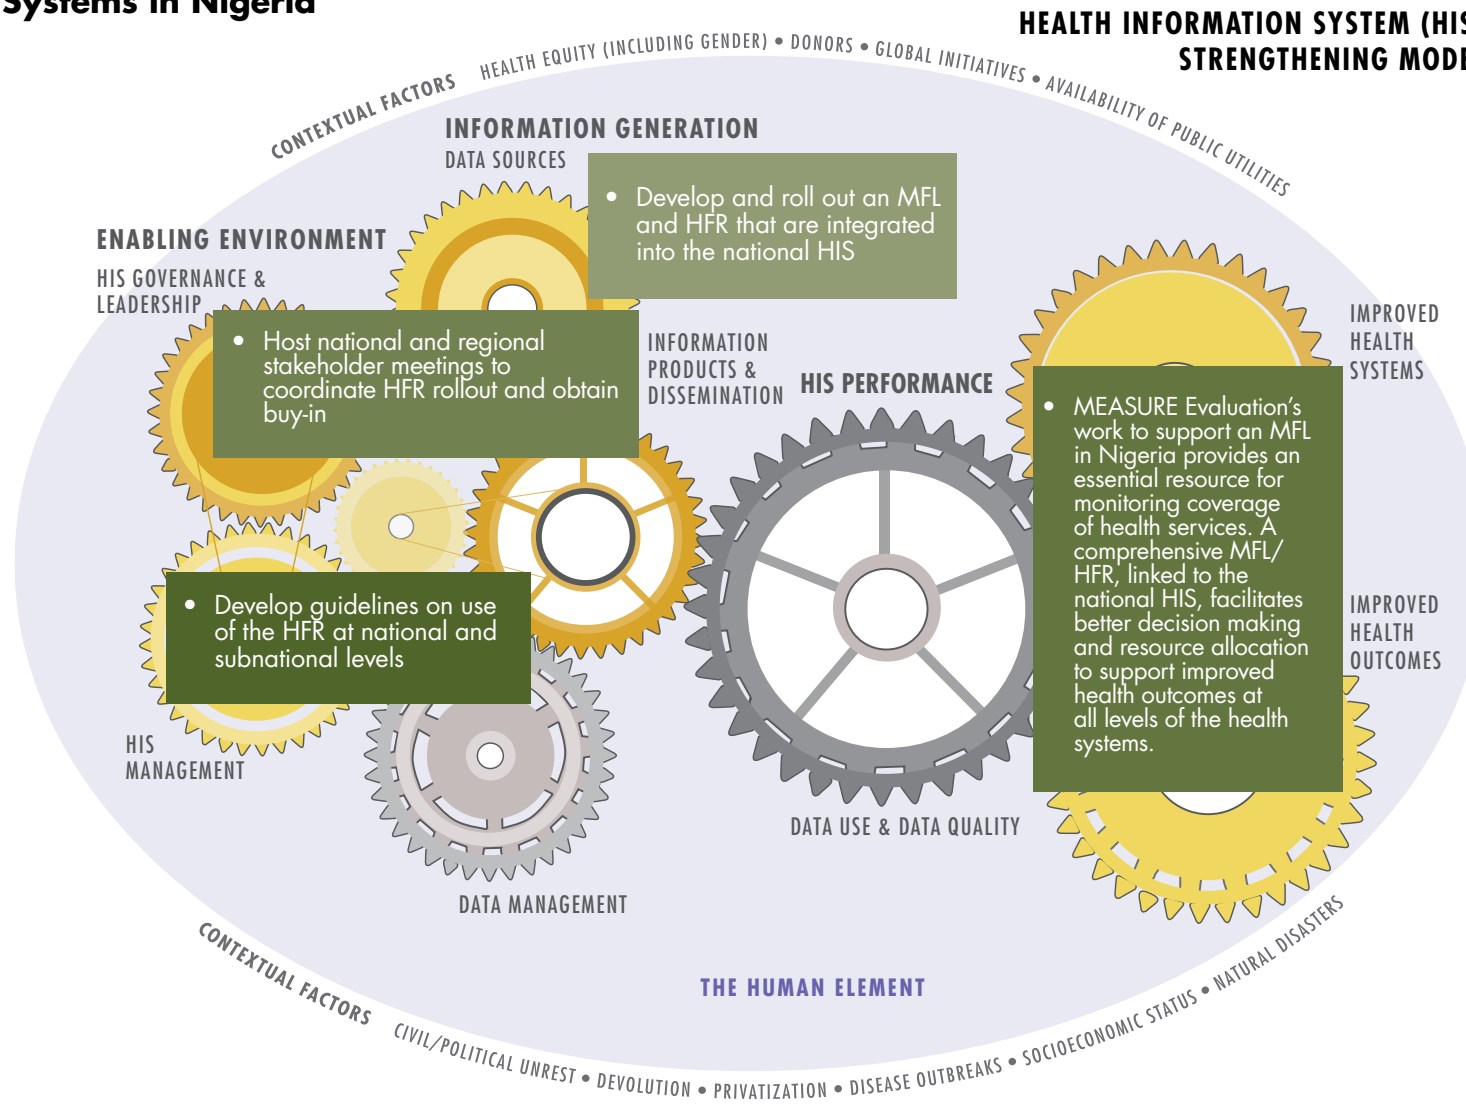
Systems in Nigeria

HEALTH INFORMATION SYSTEM (HIS STRENGTHENING MODE

CONTEXTUAL FACTORS

HEALTH EQUITY (INCLUDING GENDER) • DONORS • GLOBAL INITIATIVES • AVAILABILITY OF PUBLIC UTILITIES

INFORMATION GENERATION

DATA SOURCES

• Develop and roll out an MFL and HFR that are integrated into the national HIS

ENABLING ENVIRONMENT

HIS GOVERNANCE & LEADERSHIP

• Host national and regional stakeholder meetings to coordinate HFR rollout and obtain buy-in

INFORMATION PRODUCTS & DISSEMINATION

HIS PERFORMANCE

IMPROVED HEALTH SYSTEMS

• MEASURE Evaluation's work to support an MFL in Nigeria provides an essential resource for monitoring coverage of health services. A comprehensive MFL/ HFR, linked to the national HIS, facilitates better decision making and resource allocation to support improved health outcomes at all levels of the health systems.

IMPROVED HEALTH OUTCOMES

• Develop guidelines on use of the HFR at national and subnational levels

HIS MANAGEMENT

DATA USE & DATA QUALITY

DATA MANAGEMENT

CONTEXTUAL FACTORS

THE HUMAN ELEMENT

CIVIL/POLITICAL UNREST • DEVOLUTION • PRIVATIZATION • DISEASE OUTBREAKS • SOCIOECONOMIC STATUS • NATURAL DISASTERS